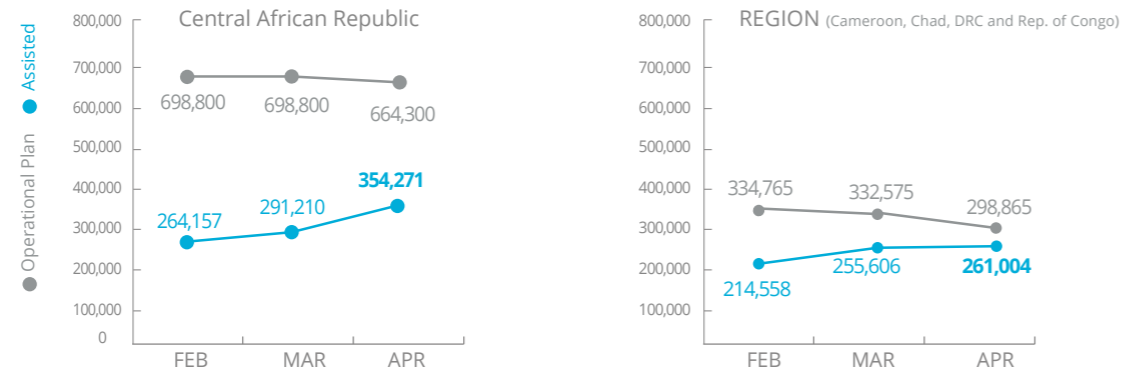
Central African Republic

Assisted
Operational Plan

800,000
700,000
600,000
500,000
400,000
300,000
200,000
100,000
0

698,800
698,800
664,300
264,157
291,210
354,271

FEB
MAR
APR

REGION (Cameroon, Chad, DRC and Rep. of Congo)

800,000
700,000
600,000
500,000
400,000
300,000
200,000
100,000

334,765
332,575
298,865
214,558
255,606
261,004

FEB
MAR
APR